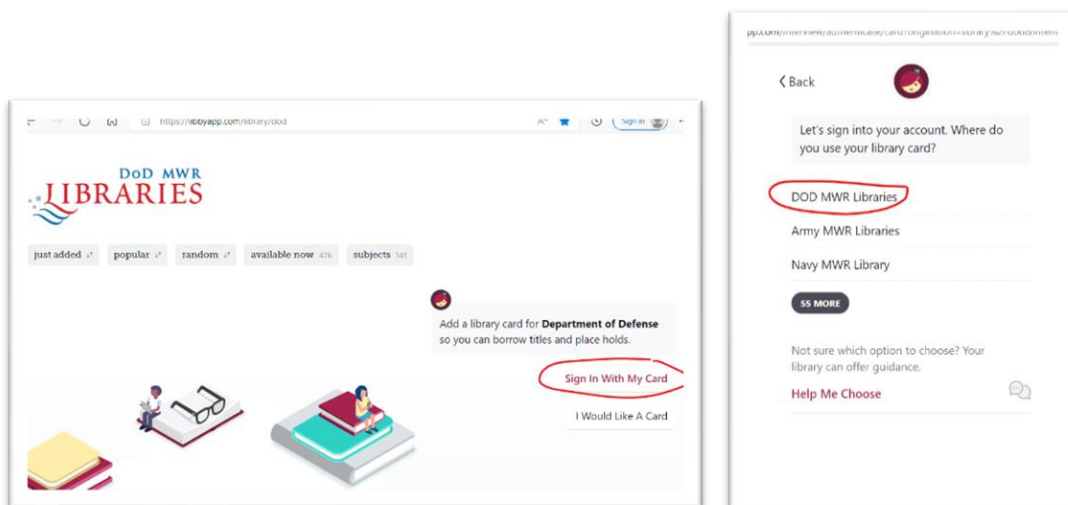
https://libbyapp.com/library/dod

Sign in

DoD MWR LIBRARIES

just added

popular

random

available now 47k

subjects 141

Add a library card for **Department of Defense** so you can borrow titles and place holds.

Sign In With My Card

I Would Like A Card

pp.com/interview/authenticate/card?origination=library%2Fdod&intent

< Back

Let's sign into your account. Where do you use your library card?

DOD MWR Libraries

Army MWR Libraries

Navy MWR Library

55 MORE

Not sure which option to choose? Your library can offer guidance.

Help Me Choose